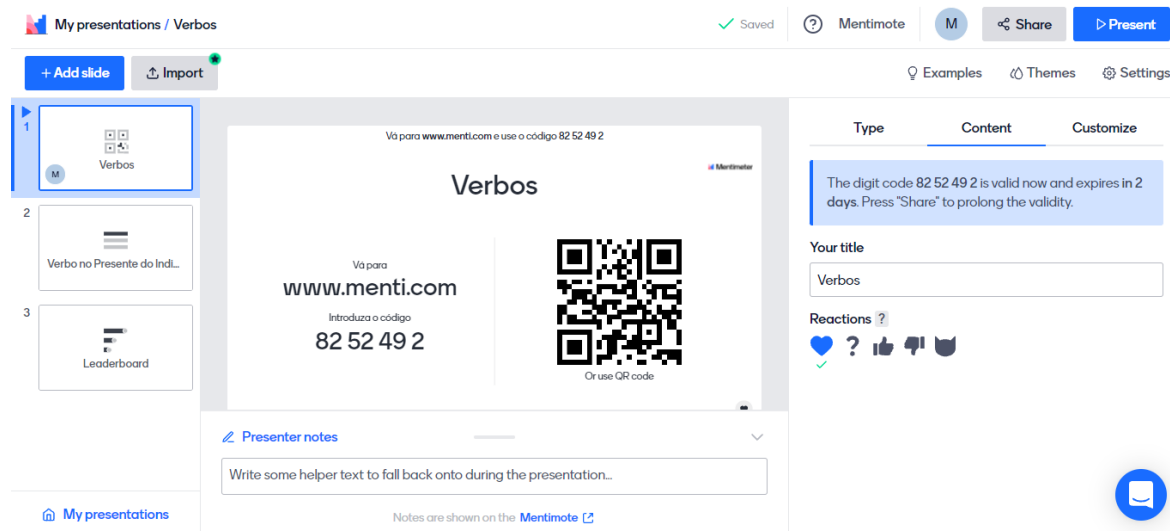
My presentations / Verbos

Saved

Mentimote

M

Share

Present

+ Add slide

Import

Examples

Themes

Settings

1

M

Verbos

2

Verbo no Presente do Indi...

3

Leaderboard

My presentations

Vá para www.menti.com e use o código 82 52 49 2

Mentimeter

Verbos

Vá para

www.menti.com

Introduza o código

82 52 49 2

Or use QR code

Presenter notes

Write some helper text to fall back onto during the presentation...

Notes are shown on the Mentimote

Type

Content

Customize

The digit code 82 52 49 2 is valid now and expires in 2 days. Press "Share" to prolong the validity.

Your title

Verbos

Reactions ?